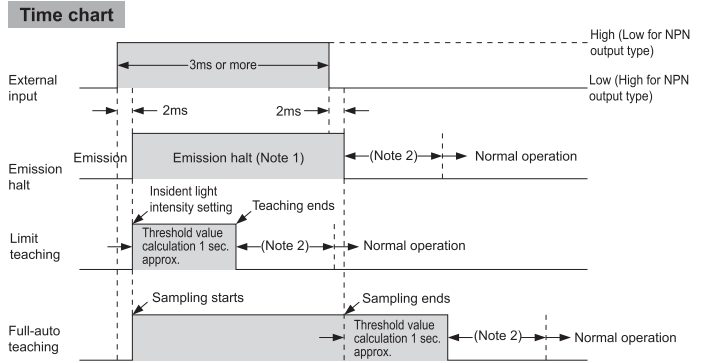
Time chart

High (Low for NPN output type)

3ms or more

External input

Low (High for NPN output type)

2ms

2ms

Emission

Emission halt (Note 1)

(Note 2)

Normal operation

Emission halt

Insident light intensity setting

Teaching ends

Limit teaching

Threshold value calculation 1 sec. approx.

(Note 2)

Normal operation

Sampling starts

Sampling ends

Full-auto teaching

Threshold value calculation 1 sec. approx.

(Note 2)

Normal operation